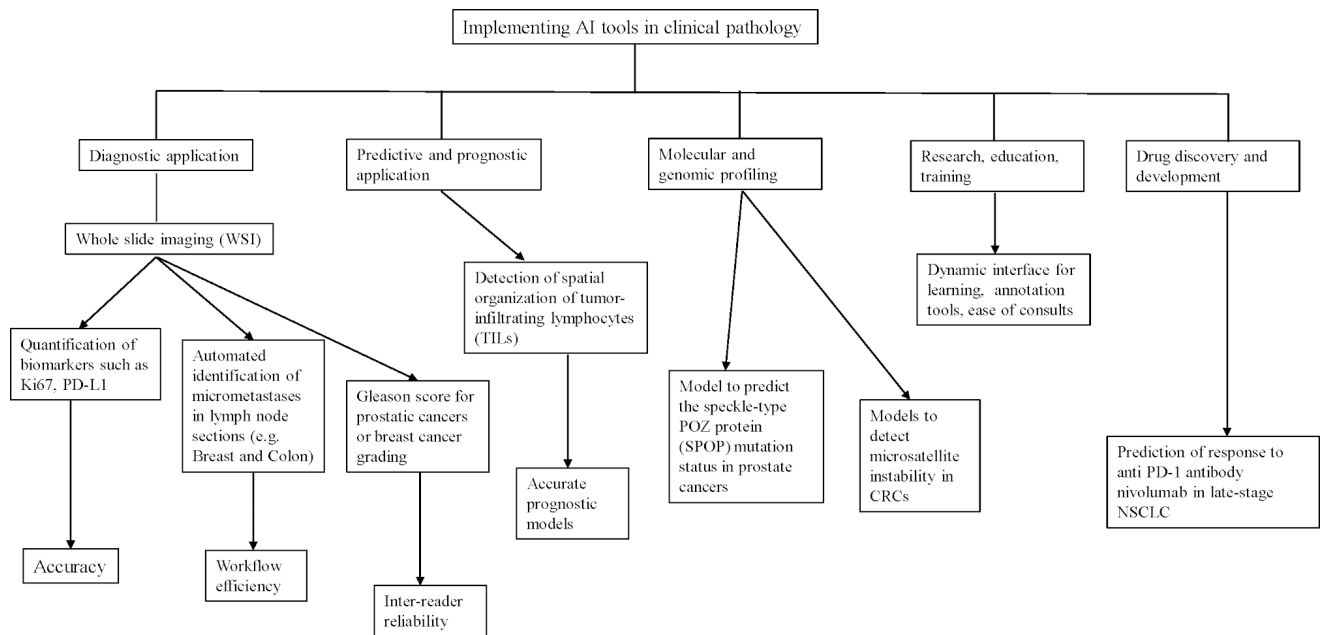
Implementing AI tools in clinical pathology

Diagnostic application

Whole slide imaging (WSI)

Quantification of biomarkers such as Ki67, PD-L1

Accuracy

Automated identification of micrometastases in lymph node sections (e.g. Breast and Colon)

Workflow efficiency

Gleason score for prostatic cancers or breast cancer grading

Inter-reader reliability

Predictive and prognostic application

Detection of spatial organization of tumor-infiltrating lymphocytes (TILs)

Accurate prognostic models

Molecular and genomic profiling

Model to predict the speckle-type POZ protein (SPOP) mutation status in prostate cancers

Models to detect microsatellite instability in CRCs

Research, education, training

Dynamic interface for learning, annotation tools, ease of consults

Drug discovery and development

Prediction of response to anti PD-1 antibody nivolumab in late-stage NSCLC